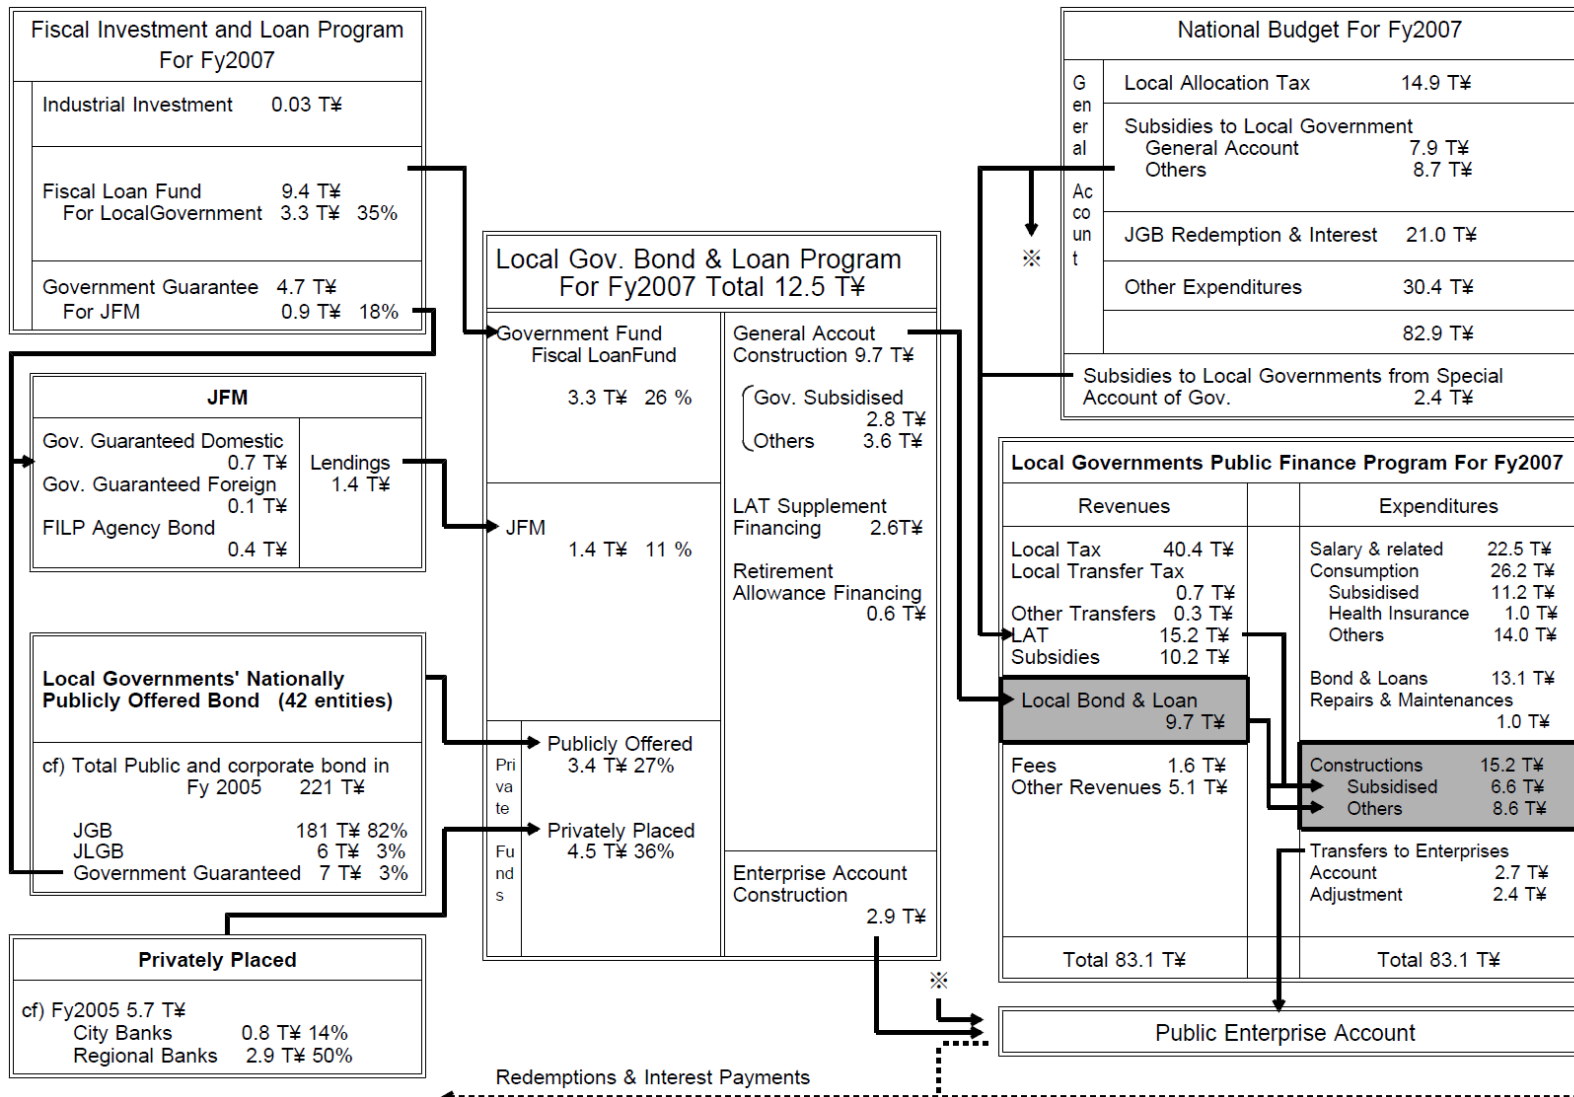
Fiscal Investment and Loan Program For Fy2007

Industrial Investment 0.03 T¥

Fiscal Loan Fund 9.4 T¥
For LocalGovernment 3.3 T¥ 35%

Government Guarantee 4.7 T¥
For JFM 0.9 T¥ 18%

JFM

Gov. Guaranteed Domestic 0.7 T¥
Gov. Guaranteed Foreign 0.1 T¥
FILP Agency Bond 0.4 T¥

Lendings 1.4 T¥

Local Governments' Nationally Publicly Offered Bond (42 entities)

cf) Total Public and corporate bond in Fy 2005 221 T¥

| | | |
|---|---|---|
| JGB | 181 T¥ | 82% |
| JLGB | 6 T¥ | 3% |
| Government Guaranteed | 7 T¥ | 3% |

Privately Placed

cf) Fy2005 5.7 T¥
City Banks 0.8 T¥ 14%
Regional Banks 2.9 T¥ 50%

Local Gov. Bond & Loan Program For Fy2007 Total 12.5 T¥

Government Fund
Fiscal LoanFund
3.3 T¥ 26 %

JFM
1.4 T¥ 11 %

Pri va te Fu nd s

Publicly Offered
3.4 T¥ 27%

Privately Placed
4.5 T¥ 36%

General Accout Construction 9.7 T¥
Gov. Subsidised 2.8 T¥
Others 3.6 T¥

LAT Supplement Financing 2.6T¥

Retirement Allowance Financing 0.6 T¥

Enterprise Account Construction 2.9 T¥

National Budget For Fy2007

G en er al Ac co un t

Local Allocation Tax 14.9 T¥

Subsidies to Local Government
General Account 7.9 T¥
Others 8.7 T¥

JGB Redemption & Interest 21.0 T¥

Other Expenditures 30.4 T¥

82.9 T¥

※

Subsidies to Local Governments from Special Account of Gov. 2.4 T¥

Local Governments Public Finance Program For Fy2007

Revenues

Local Tax 40.4 T¥
Local Transfer Tax 0.7 T¥
Other Transfers 0.3 T¥
LAT 15.2 T¥
Subsidies 10.2 T¥

Local Bond & Loan 9.7 T¥

Fees 1.6 T¥
Other Revenues 5.1 T¥

Total 83.1 T¥

Expenditures

Salary & related 22.5 T¥
Consumption 26.2 T¥
Subsidised 11.2 T¥
Health Insurance 1.0 T¥
Others 14.0 T¥

Bond & Loans 13.1 T¥
Repairs & Maintenances 1.0 T¥

Constructions 15.2 T¥
Subsidised 6.6 T¥
Others 8.6 T¥

Transfers to Enterprises Account 2.7 T¥
Adjustment 2.4 T¥

Total 83.1 T¥

※

Public Enterprise Account

Redemptions & Interest Payments